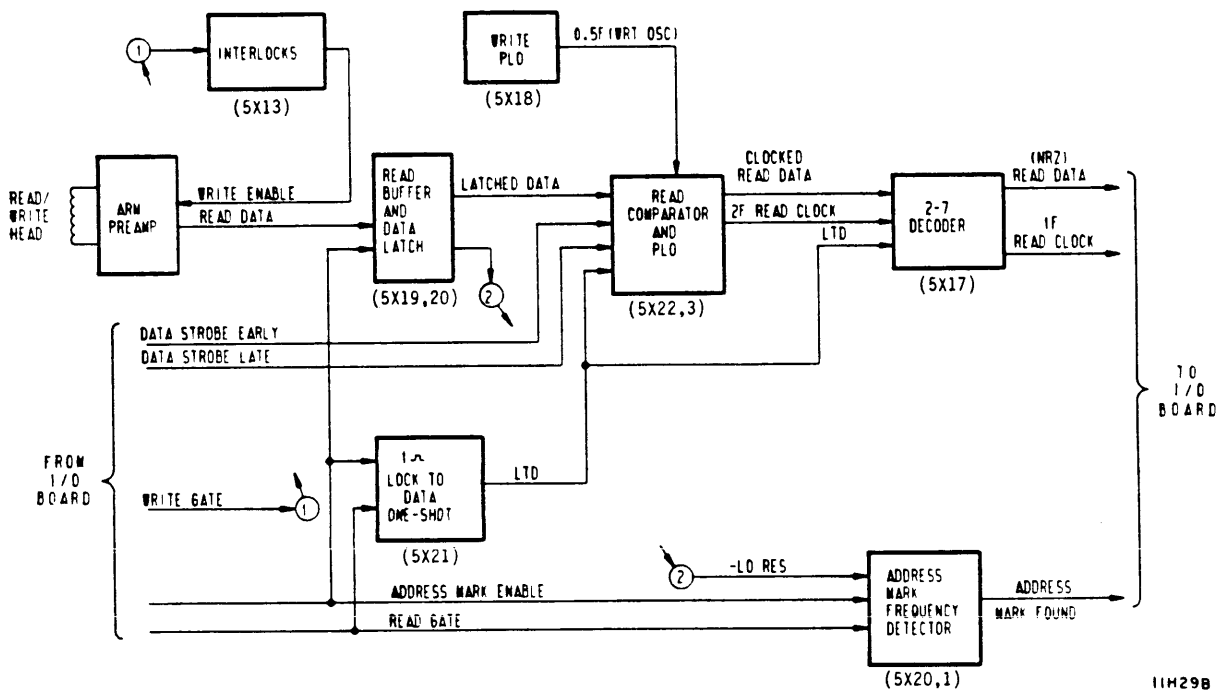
1
INTERLOCKS
(5X13)

WRITE PLO
(5X18)
0.5F(WRT OSC)

READ/ WRITE HEAD
ARM PREAMP
WRITE ENABLE
READ DATA

READ BUFFER AND DATA LATCH
(5X19,20)
2
LATCHED DATA

READ COMPARATOR AND PLO
(5X22,3)

CLOCKED READ DATA
2F READ CLOCK
LTD

2-7 DECODER
(5X17)
(NRZ) READ DATA
1F READ CLOCK

TO I/O BOARD

FROM I/O BOARD
DATA STROBE EARLY
DATA STROBE LATE
WRITE GATE
1

1⎍
LOCK TO DATA ONE-SHOT
(5X21)
LTD

2
-LO RES
ADDRESS MARK ENABLE
READ GATE

ADDRESS MARK FREQUENCY DETECTOR
(5X20,1)
ADDRESS MARK FOUND

11H29B